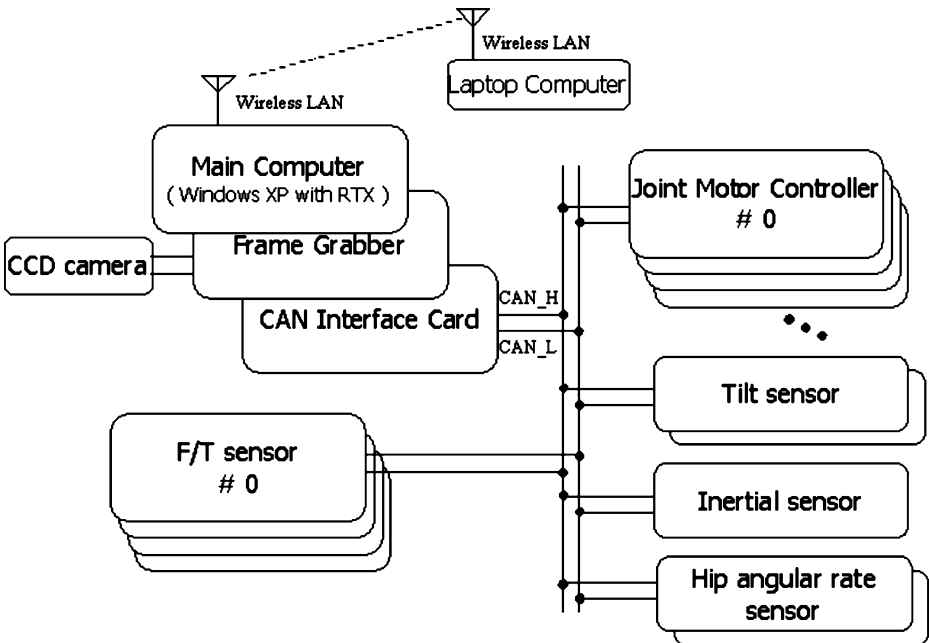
Wireless LAN

Laptop Computer

Wireless LAN

Main Computer
( Windows XP with RTX )

Frame Grabber

CCD camera

CAN Interface Card

CAN_H

CAN_L

Joint Motor Controller
# 0

Tilt sensor

F/T sensor
# 0

Inertial sensor

Hip angular rate sensor